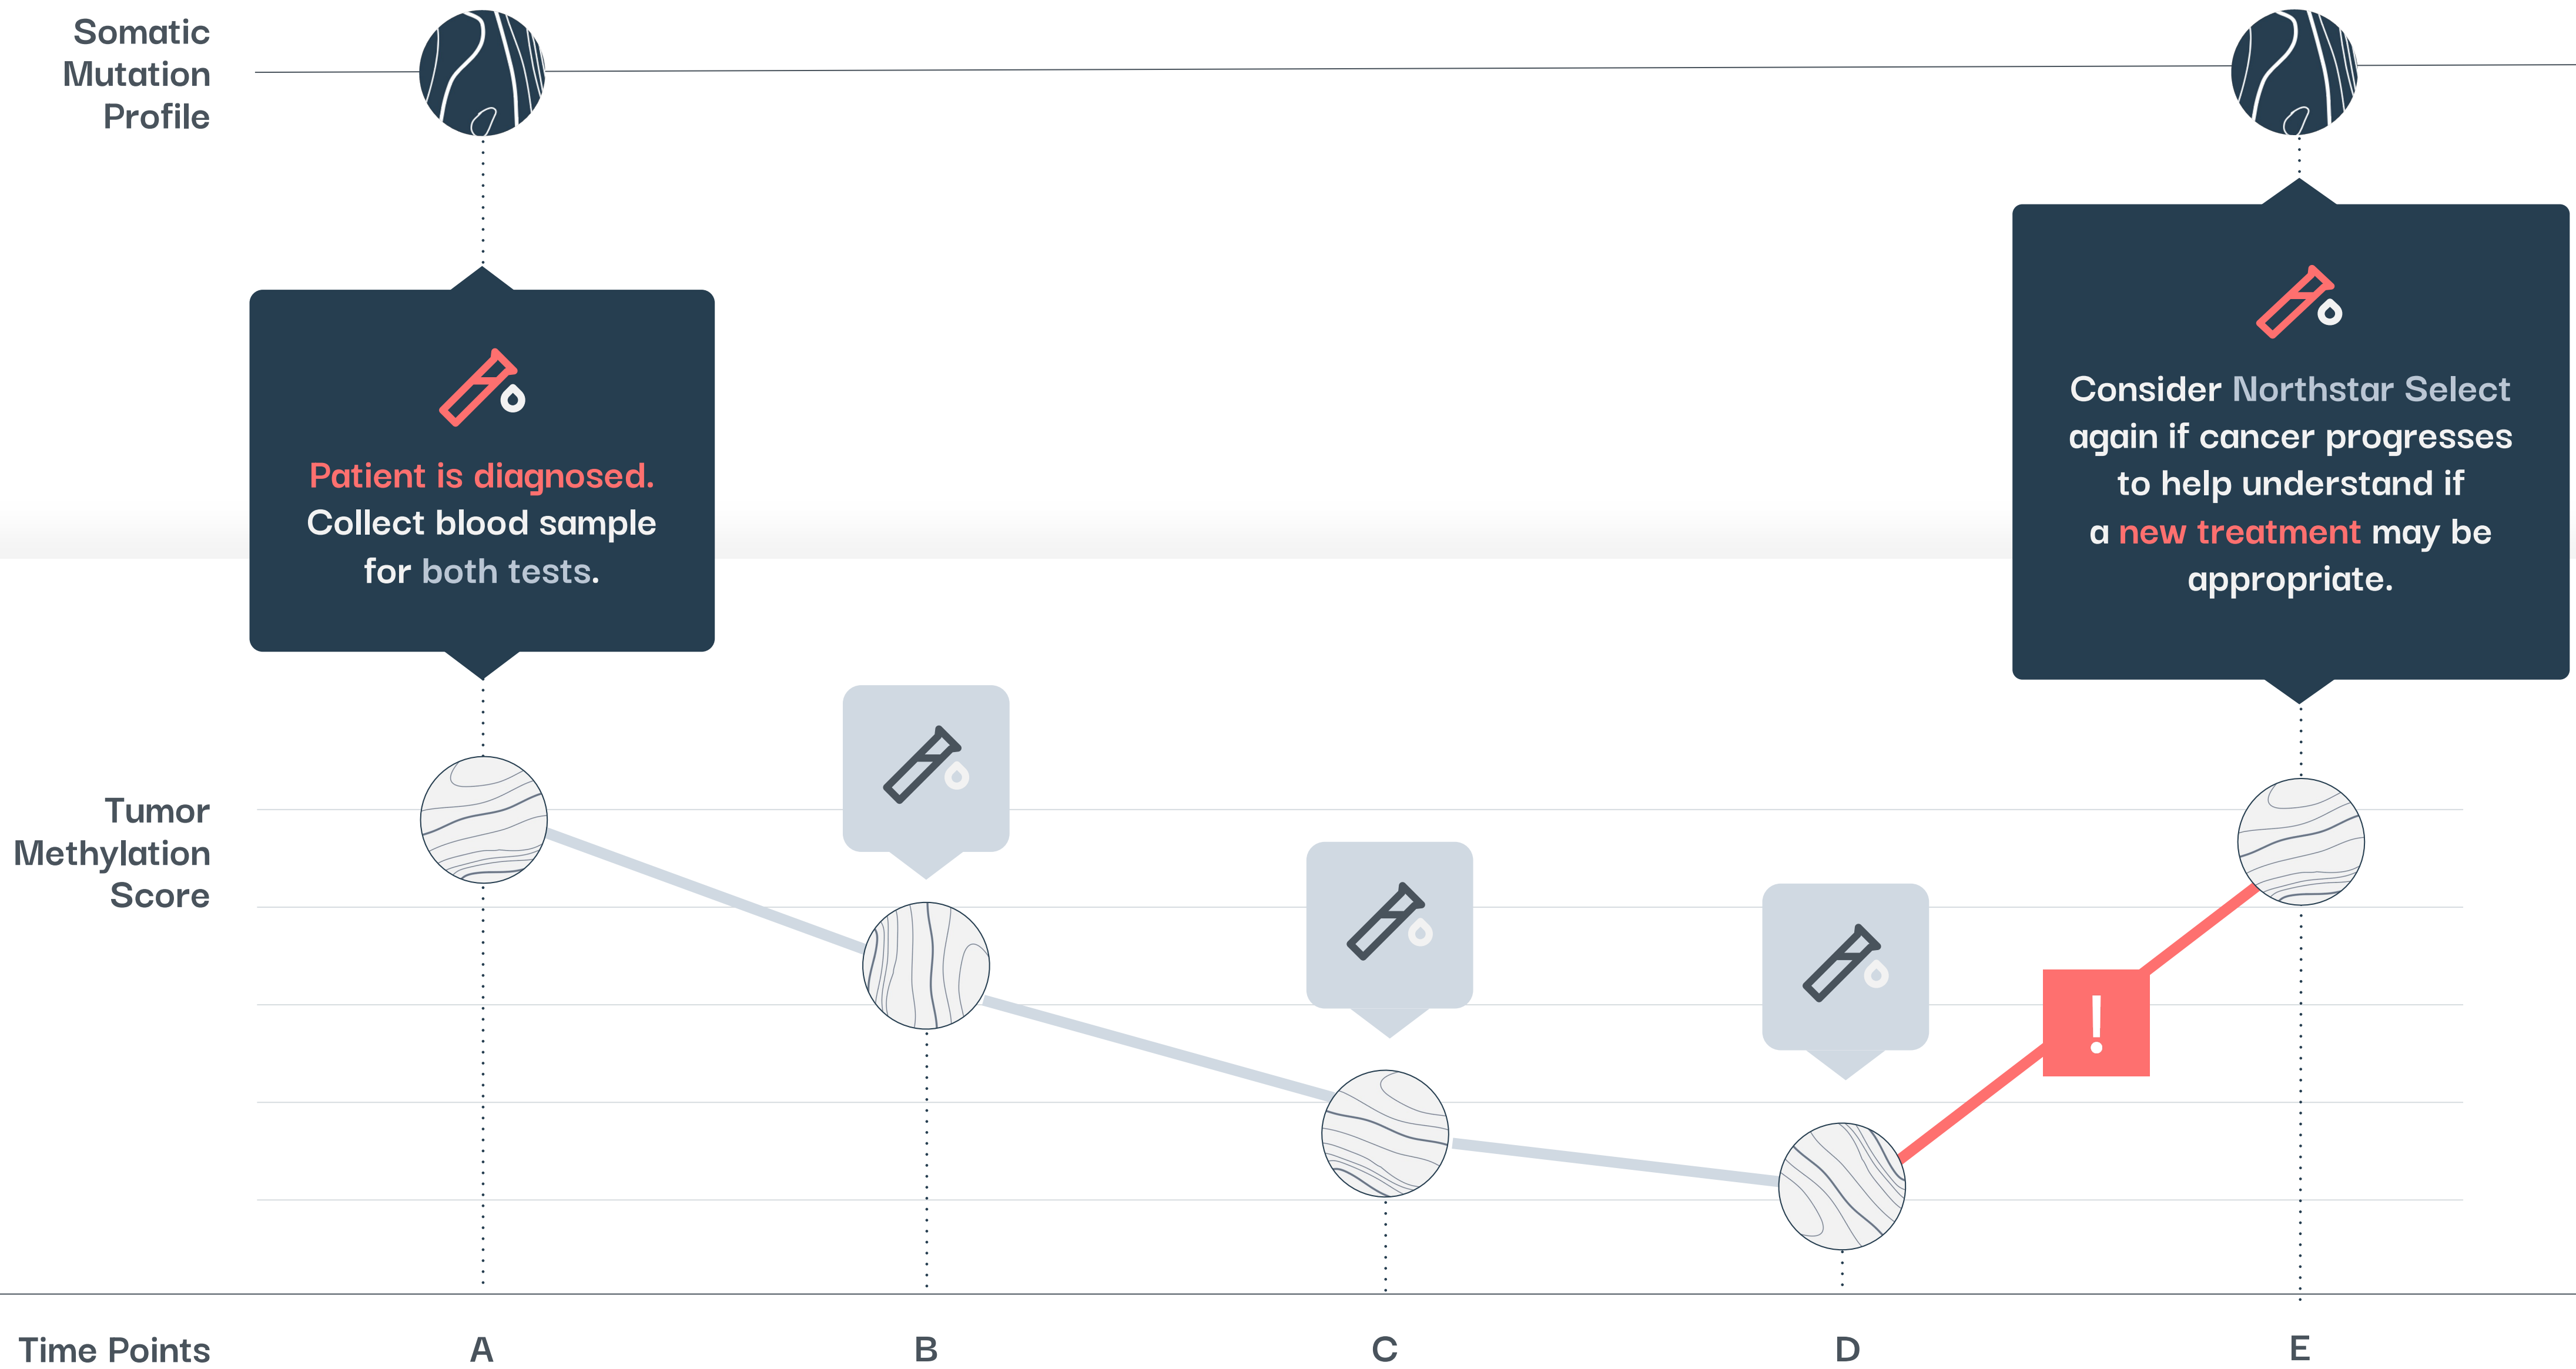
Somatic Mutation Profile

Patient is diagnosed. Collect blood sample for both tests.

Consider Northstar Select again if cancer progresses to help understand if a new treatment may be appropriate.

Tumor Methylation Score

!

Time Points

A

B

C

D

E